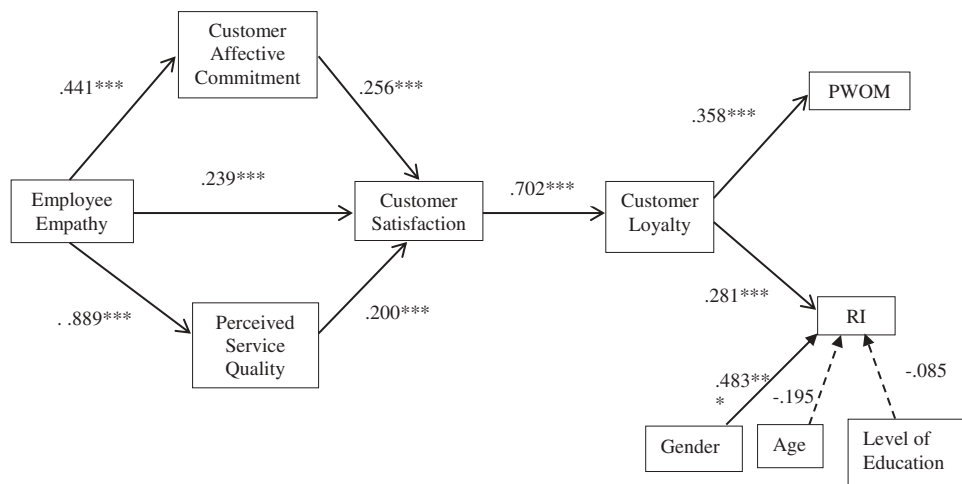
Customer Affective Commitment

.441***

.256***

PWOM

.358***

Employee Empathy

.239***

Customer Satisfaction

.702***

Customer Loyalty

. .889***

Perceived Service Quality

.200***

.281***

RI

.483** *

-.195

-.085

Gender

Age

Level of Education